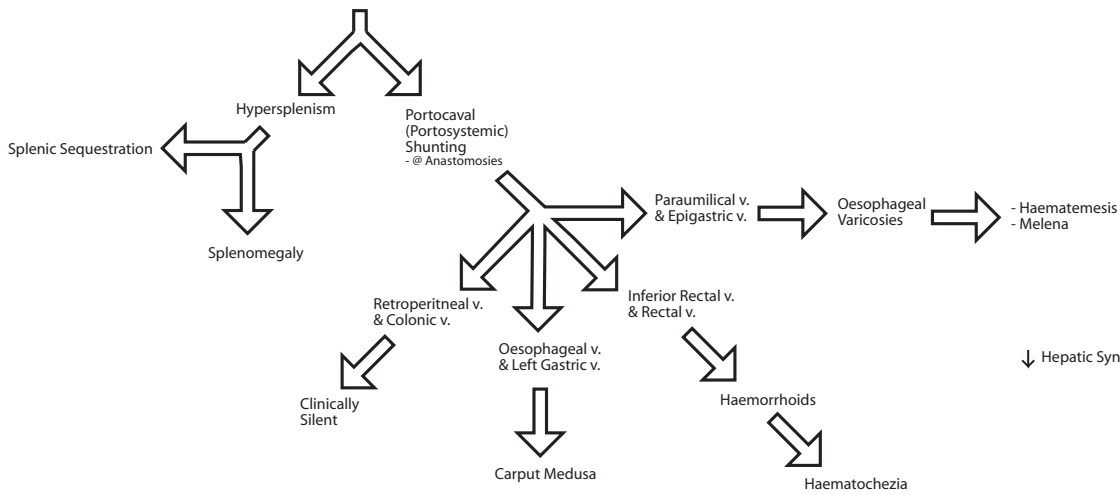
Hypersplenism

Portocaval (Portosystemic) Shunting
- @ Anastomosies

Splenic Sequestration

Splenomegaly

Paraumilical v. & Epigastric v.

Oesophageal Varicosies

- Haematemesis
- Melena

Retroperitneal v. & Colonic v.

Oesophageal v. & Left Gastric v.

Inferior Rectal v. & Rectal v.

↓ Hepatic Syn

Clinically Silent

Haemorrhoids

Carput Medusa

Haematochezia